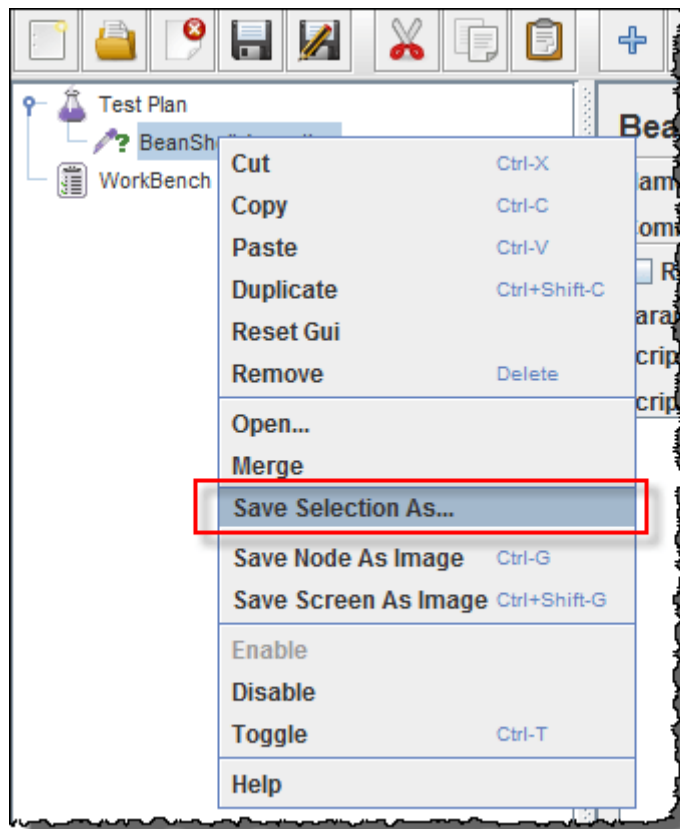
Test Plan

BeanSh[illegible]

WorkBench

Bea

am

omi

R

ara

crip

crip

| | |
|---|---|
| Cut | Ctrl-X |
| Copy | Ctrl-C |
| Paste | Ctrl-V |
| Duplicate | Ctrl+Shift-C |
| Reset Gui | |
| Remove | Delete |
| Open... | |
| Merge | |
| Save Selection As... | |
| Save Node As Image | Ctrl-G |
| Save Screen As Image | Ctrl+Shift-G |
| Enable | |
| Disable | |
| Toggle | Ctrl-T |
| Help | |